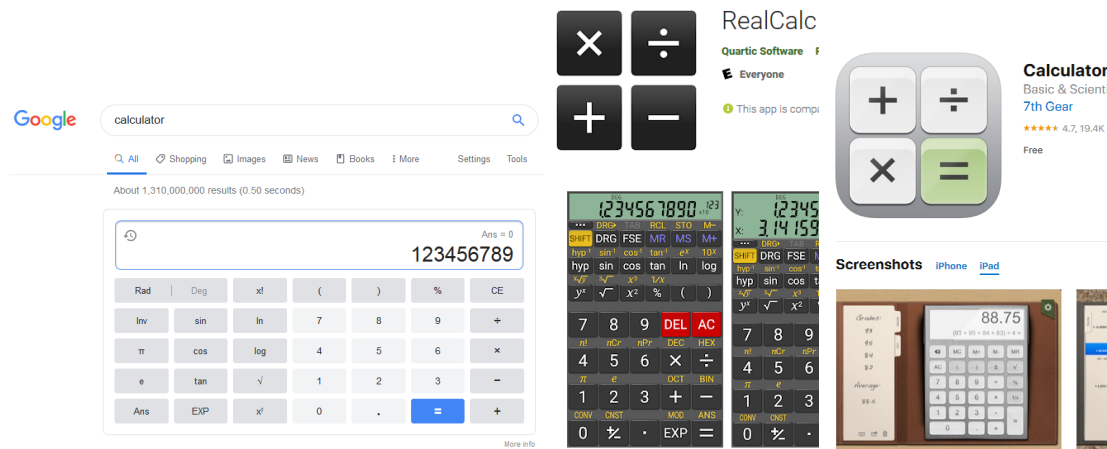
Google

calculator

All Shopping Images News Books More Settings Tools

About 1,310,000,000 results (0.50 seconds)

Ans = 0
123456789

| Rad | Deg | x! | ( | ) | % | CE |
|---|---|---|---|---|---|---|
| Inv | sin | ln | 7 | 8 | 9 | ÷ |
| π | cos | log | 4 | 5 | 6 | × |
| e | tan | √ | 1 | 2 | 3 | − |
| Ans | EXP | $x^y$ | 0 | . | = | + |

More info

RealCalc
Quartic Software
Everyone
This app is compa

1234567890
SHIFT DRG FSE MR MS M+
hyp sin cos tan ln log
$y^x$ √ $x^2$ % ( )
7 8 9 DEL AC
4 5 6 × ÷
1 2 3 + −
0 ± · EXP =

3.14159

Calculator
Basic & Scienti
7th Gear
4.7, 19.4K
Free

Screenshots iPhone iPad

88.75